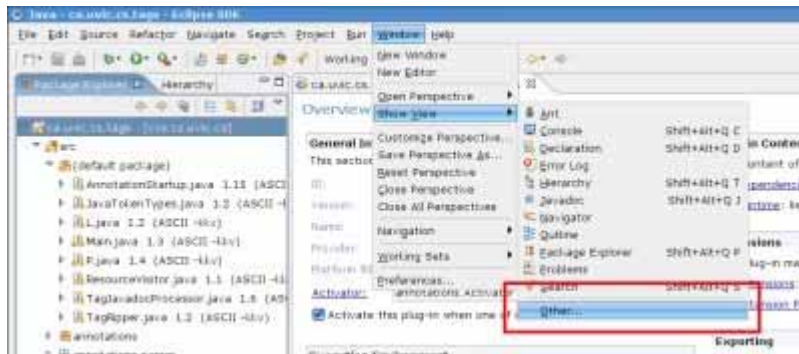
Java - ca.uvic.cs.tags - Eclipse SDK

File Edit Source Refactor Navigate Search Project Run Window Help

Working

Package Explorer Hierarchy

ca.uvic.cs.tags - [cvs.cs.uvic.ca]

src

(default package)

AnnotationStartup.java 1.11 (ASCII

JavaTokenTypes.java 1.2 (ASCII

L.java 1.2 (ASCII -kkv)

Main.java 1.3 (ASCII -kkv)

P.java 1.4 (ASCII -kkv)

ResourceVisitor.java 1.1 (ASCII

TagJavadocProcessor.java 1.6 (ASC

TagRipper.java 1.2 (ASCII -kkv)

annotations

ca.uvic.cs

Overview

General In

This section

ID:

Version:

Name:

Provider:

Platform Fil

Activator: annotations.Activator

Activate this plug-in when one of

New Window

New Editor

Open Perspective

Show View

Customize Perspective...

Save Perspective As...

Reset Perspective

Close Perspective

Close All Perspectives

Navigation

Working Sets

Preferences...

Ant

Console Shift+Alt+Q C

Declaration Shift+Alt+Q D

Error Log

Hierarchy Shift+Alt+Q T

Javadoc Shift+Alt+Q J

Navigator

Outline

Package Explorer Shift+Alt+Q P

Problems

Search Shift+Alt+Q S

Other...

n Conte

ntent of

pendenci

ntime: ke

sions

lug-in ma

nsions

tension P

Exporting